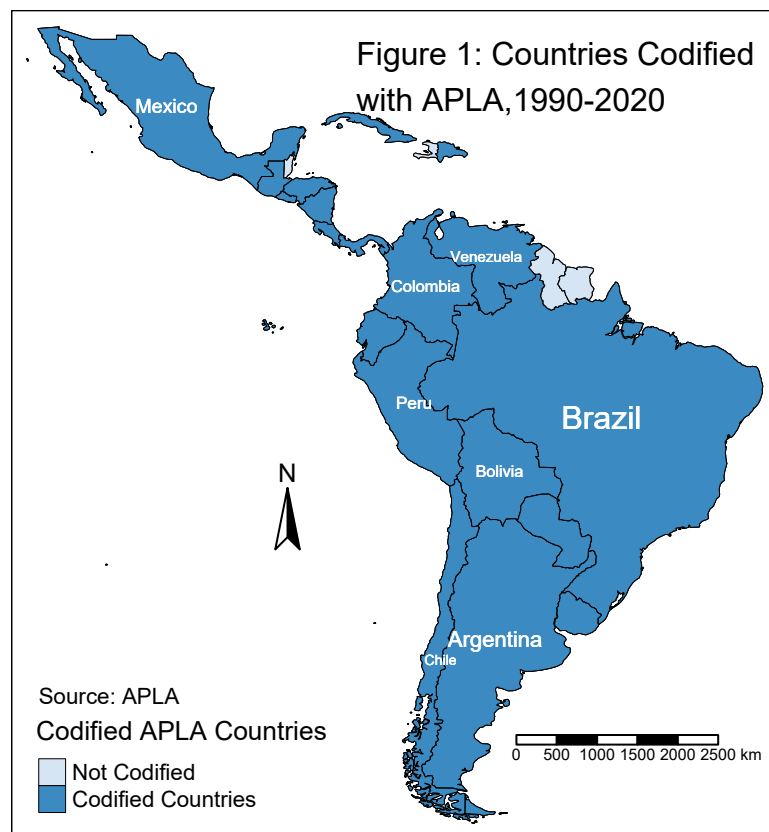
Figure 1: Countries Codified with APLA,1990-2020

Mexico

Venezuela

Colombia

Peru

Brazil

Bolivia

N

Argentina

Chile

Source: APLA

Codified APLA Countries

Not Codified

Codified Countries

0 500 1000 1500 2000 2500 km